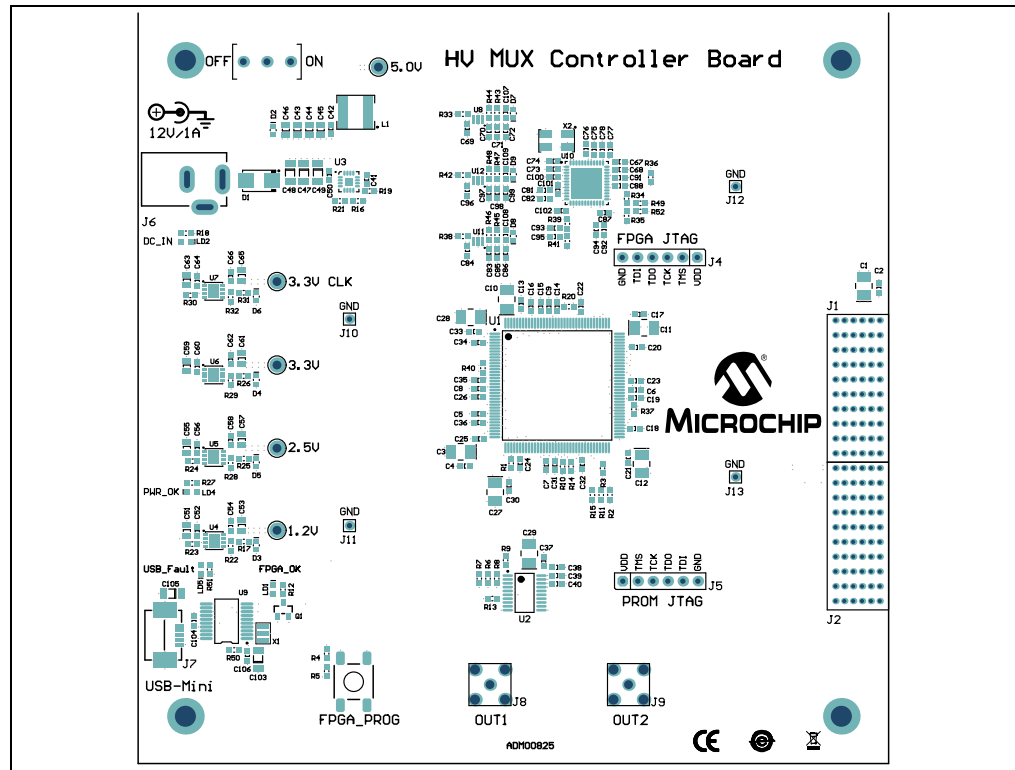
OFF ON
5.0V
HV MUX Controller Board
12V/1A
D2 C46 C43 C44 C45 C42 L1
U3
D1 C48 C47 C49 C50 C41
R21 R16 R19
J6
R18
DC_IN LD2
C63 C64 C66 C65
U7
R30 R32 R31 D6
3.3V CLK
GND
J10
C59 C60 C62 C61
U6
R29 R26 D4
3.3V
C55 C56 C58 C57
U5
R24 R28 R25 D5
2.5V
R27
PWR_OK LD4
C51 C52 C54 C53
U4
R23 R22 R17 D3
1.2V
GND
J11
USB_Fault FPGA_OK
C105
LD5 R51 LD1 R12
U9
Q1
C104
X1
R50 C106 C103
J7
USB-Mini
R4
R5
FPGA_PROG
R33 U8 R44 R43 C107 D7
C69 C70 C71 C72
R42 U12 R48 R47 C108 D8
C97 C99
C96 C98
R38 U11 R46 R45 C109 D9
C84 C83 C85 C86
X2
C76 C78 C79 C77
U10
C74 C73 C100 C101 C81 C82
C67 R36 C68 C91 C90 C89
R34 R49 R52 R35
C102 R39 C93 C95 R41
C87 C94 C92
FPGA JTAG
GND TDI TDO TCK TMS VDD
J4
GND
J12
C10 C13 C16 C15 C14 R20 C22
C28 U1 C17
C33 C11
C34 C20
R40
C35 C8 C26
C5 C36
C25
C3 C4
C23 C6 C19 R37 C18
C21 C12
R1 C24
C7 C31 R10 R14 C32 R3
C30 C27
R15 R11 R2
C29
R7 R6 R8 R9 C37
C38 C39 C40
R13 U2
VDD TMS TCK TDO TDI GND
J5
PROM JTAG
J8 J9
OUT1 OUT2
MICROCHIP
C1 C2
J1
J2
GND
J13
ADM00825
CE